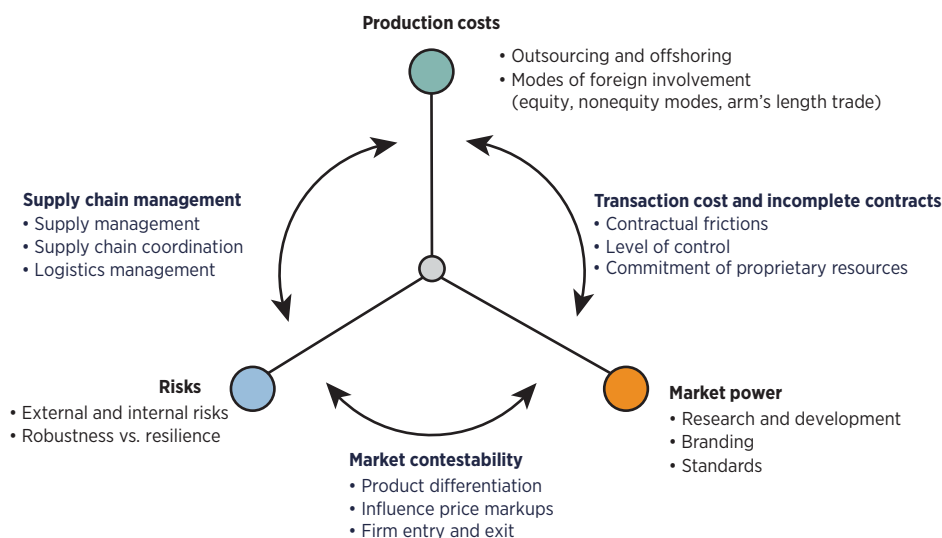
**Production costs**
• Outsourcing and offshoring
• Modes of foreign involvement (equity, nonequity modes, arm's length trade)

**Supply chain management**
• Supply management
• Supply chain coordination
• Logistics management

**Transaction cost and incomplete contracts**
• Contractual frictions
• Level of control
• Commitment of proprietary resources

**Risks**
• External and internal risks
• Robustness vs. resilience

**Market power**
• Research and development
• Branding
• Standards

**Market contestability**
• Product differentiation
• Influence price markups
• Firm entry and exit